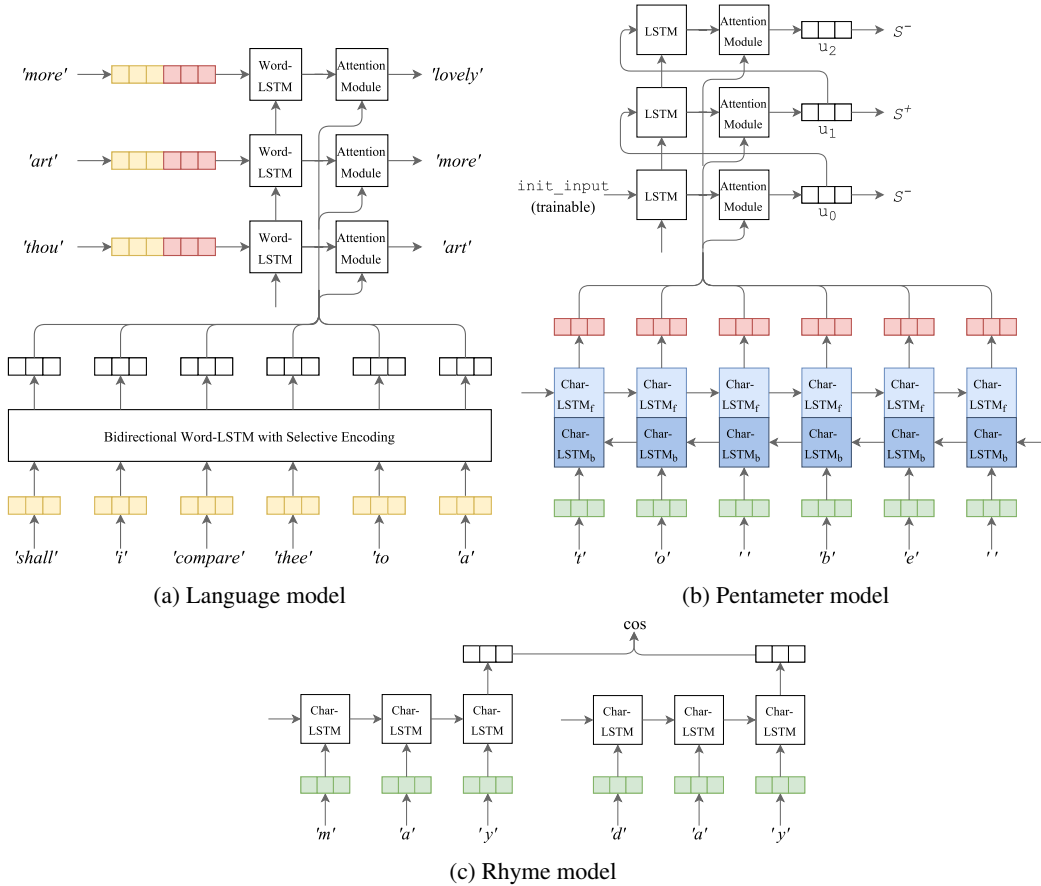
'more' Word-LSTM Attention Module 'lovely'

'art' Word-LSTM Attention Module 'more'

'thou' Word-LSTM Attention Module 'art'

Bidirectional Word-LSTM with Selective Encoding

'shall' 'i' 'compare' 'thee' 'to 'a'

(a) Language model

LSTM Attention Module $u_2$ $S^-$

LSTM Attention Module $u_1$ $S^+$

init_input (trainable) LSTM Attention Module $u_0$ $S^-$

Char-LSTM$_f$ Char-LSTM$_b$ Char-LSTM$_f$ Char-LSTM$_b$ Char-LSTM$_f$ Char-LSTM$_b$ Char-LSTM$_f$ Char-LSTM$_b$ Char-LSTM$_f$ Char-LSTM$_b$ Char-LSTM$_f$ Char-LSTM$_b$

't' 'o' ' ' 'b' 'e' ' '

(b) Pentameter model

cos

Char-LSTM Char-LSTM Char-LSTM Char-LSTM Char-LSTM Char-LSTM

'm' 'a' 'y' 'd' 'a' 'y'

(c) Rhyme model